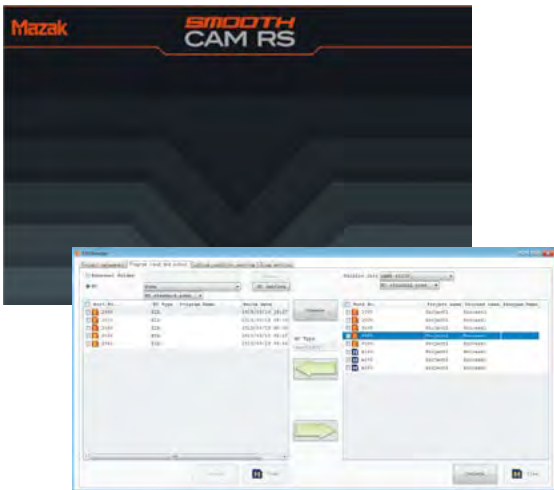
Mazak

SMOOTH
CAM RS

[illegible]

Project management | Program load and store | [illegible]

External folder

NC

Work No. | NC Type | Program Name | Saving date

1000
1010
1020
1030
1040

Work No. | Project name | Process name

1000 Project1
1010 Project1
1020 Project1
1030 Project1
1040 Project1
4000 Project1
4010 Project1
4020 Project1

Close

Close